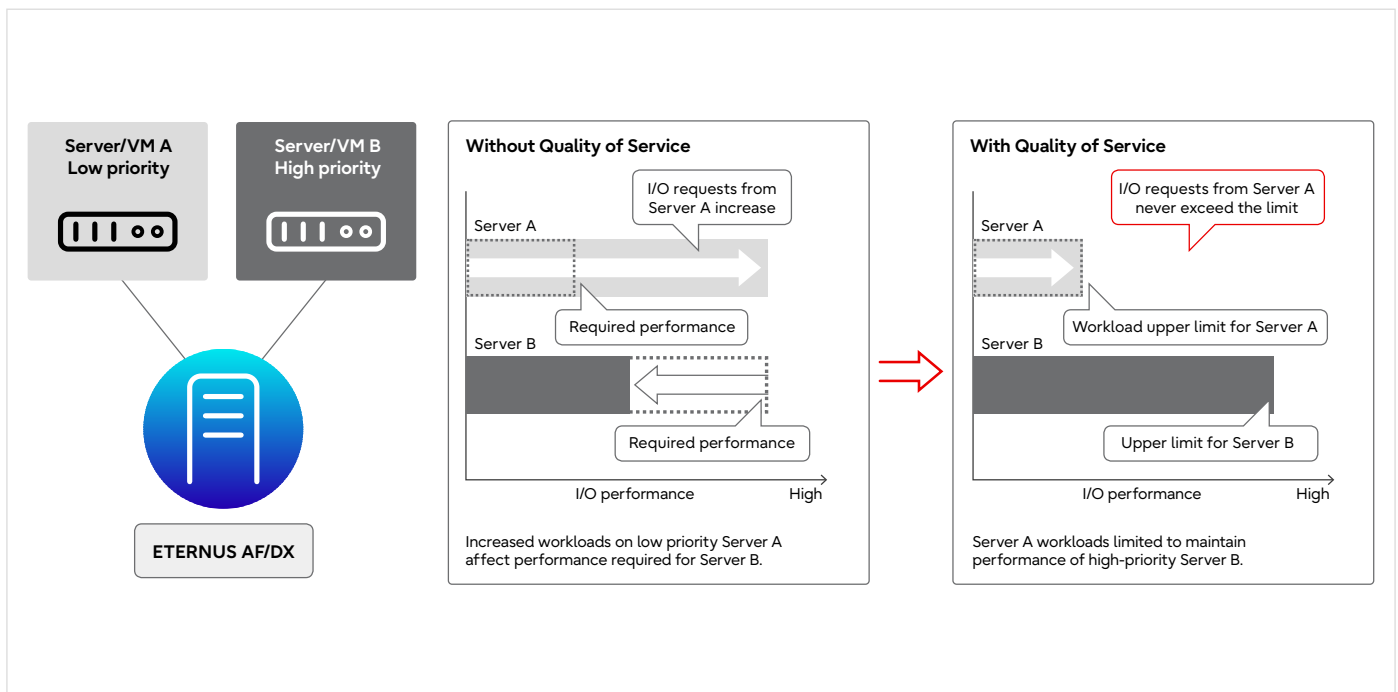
Server/VM A
Low priority

Server/VM B
High priority

ETERNUS AF/DX

Without Quality of Service

I/O requests from Server A increase

Server A

Required performance

Server B

Required performance

I/O performance

High

Increased workloads on low priority Server A affect performance required for Server B.

With Quality of Service

I/O requests from Server A never exceed the limit

Server A

Workload upper limit for Server A

Server B

Upper limit for Server B

I/O performance

High

Server A workloads limited to maintain performance of high-priority Server B.